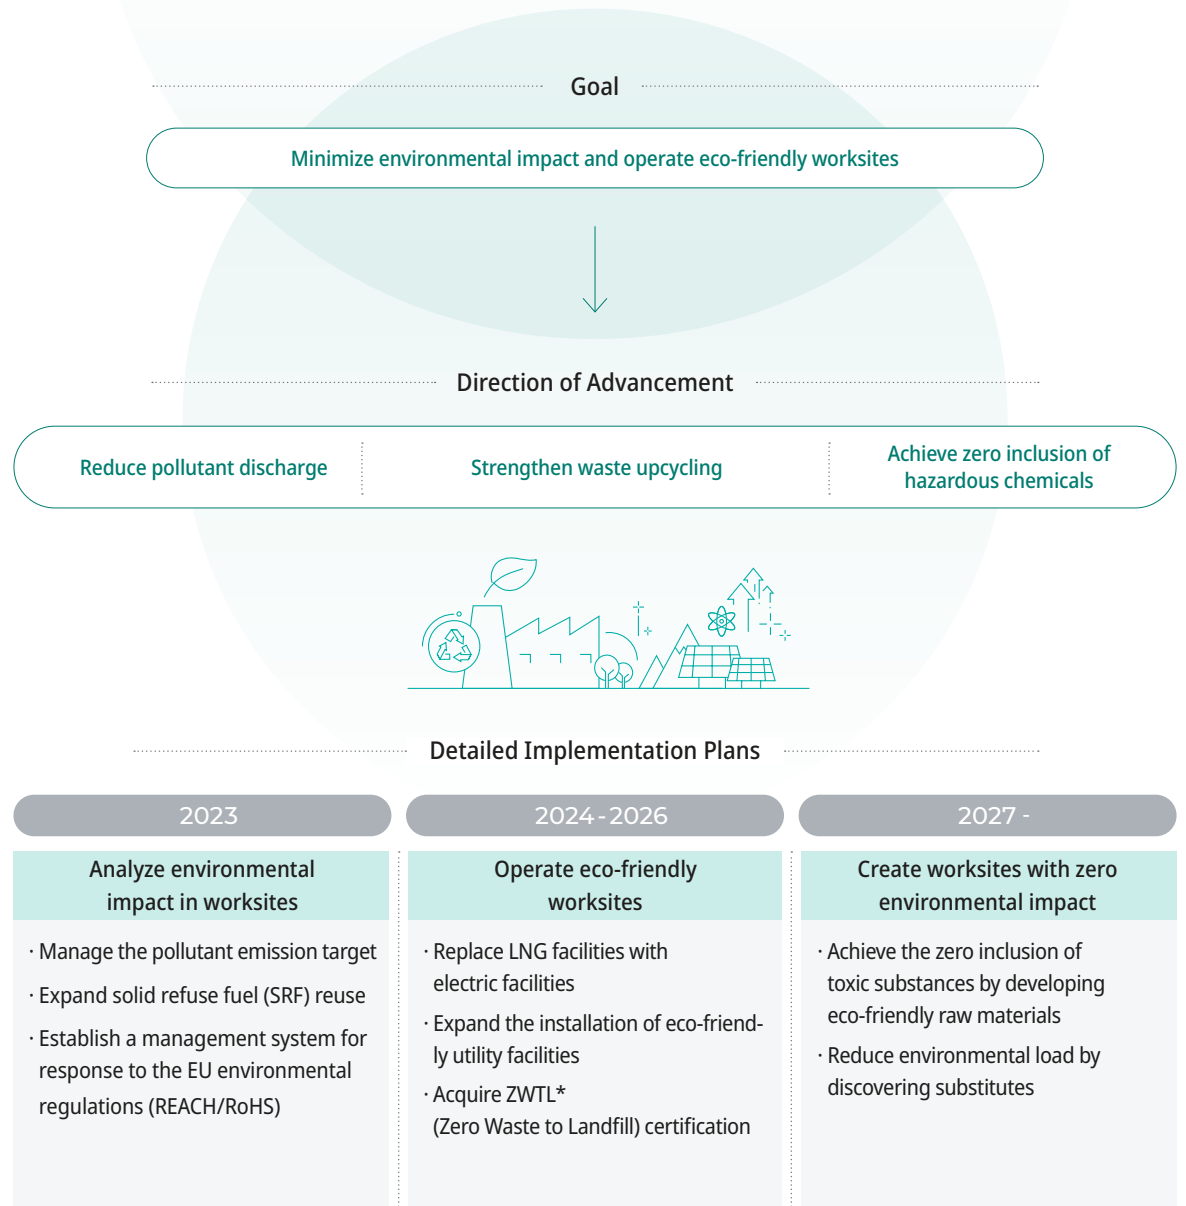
Goal

Minimize environmental impact and operate eco-friendly worksites

Direction of Advancement

Reduce pollutant discharge

Strengthen waste upcycling

Achieve zero inclusion of hazardous chemicals

Detailed Implementation Plans

2023

Analyze environmental impact in worksites

· Manage the pollutant emission target

· Expand solid refuse fuel (SRF) reuse

· Establish a management system for response to the EU environmental regulations (REACH/RoHS)

2024-2026

Operate eco-friendly worksites

· Replace LNG facilities with electric facilities

· Expand the installation of eco-friendly utility facilities

· Acquire ZWTL* (Zero Waste to Landfill) certification

2027 -

Create worksites with zero environmental impact

· Achieve the zero inclusion of toxic substances by developing eco-friendly raw materials

· Reduce environmental load by discovering substitutes